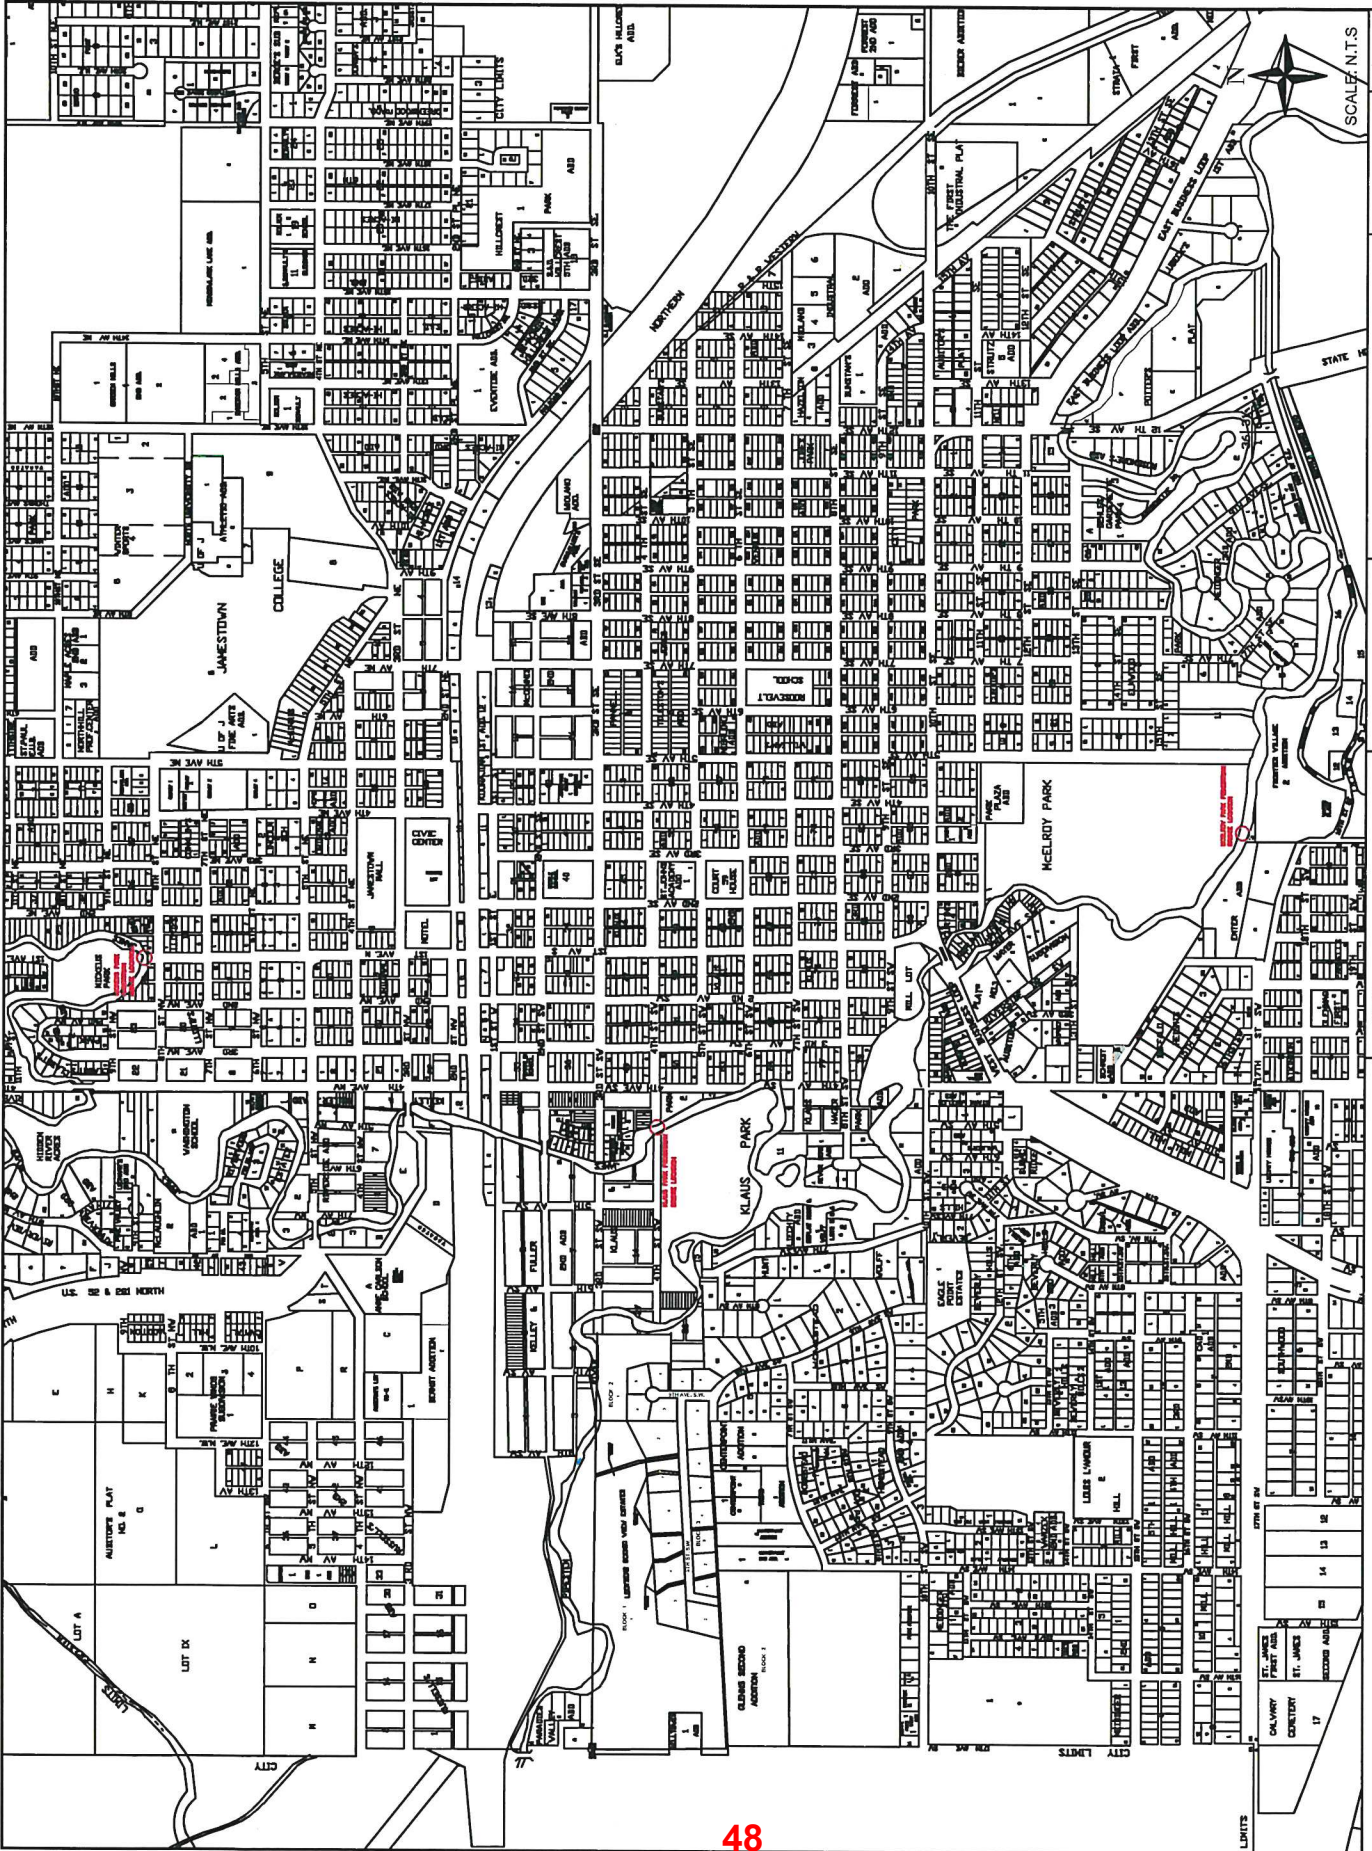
SCALE: N.T.S

N

CITY LIMITS

JAMESTOWN

COLLEGE

U OF J FINE ARTS

CIVIC CENTER

JAMESTOWN MALL

McELROY PARK

KLAUS PARK

ROOSEVELT SCHOOL

COURT HOUSE

HOTEL

WASHINGTON SCHOOL

NORTHERN

HILLCREST

EVERTON ADD.

PARK

MIDLAND ADD.

INDUSTRIAL

FIRST INDUSTRIAL PLAT

EAST BUSINESS LOOP

STATE HWY

EAGLE POINT ESTATES

HILL

LOUIS L'AMOUR HILL

U.S. 52 & 281 NORTH

AUDITOR'S PLAT NO. 2

LOT A

LOT IX

GLENNS SECOND ADDITION

FULLER

KELLEY

CALVARY CEMETERY

ST. JAMES CEMETERY

ST. JAMES FIRST ADD.

SECOND ADD.

CITY LIMITS

CITY

LIMITS

48